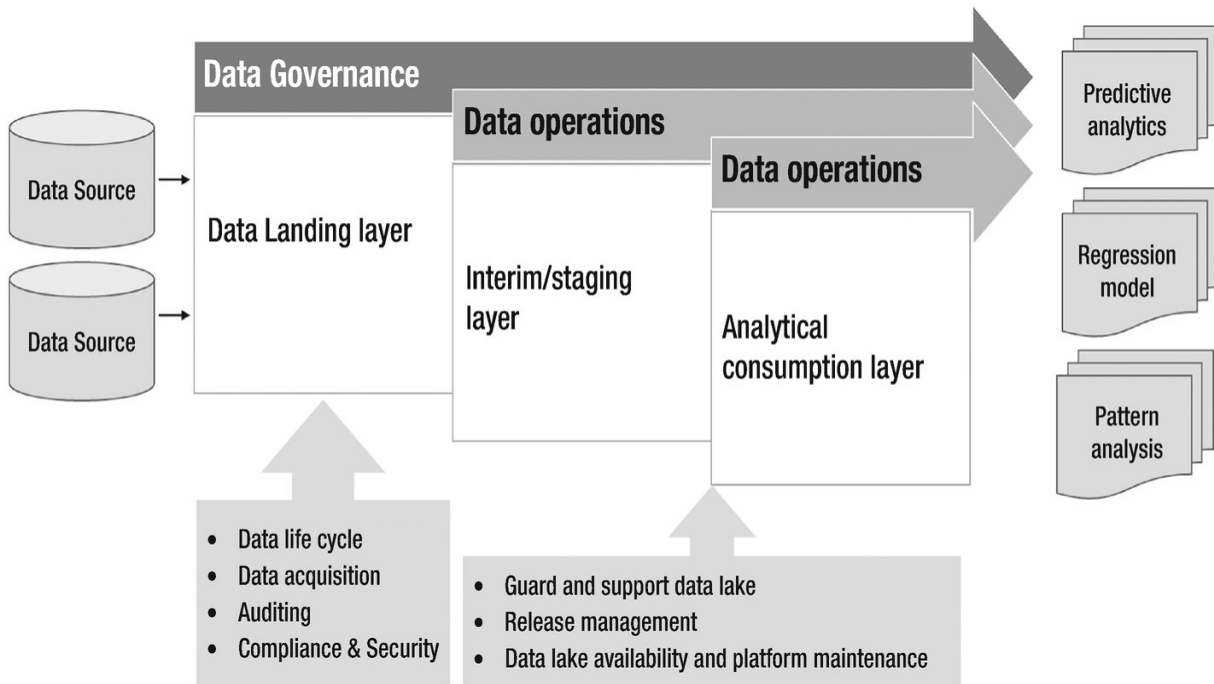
Data Governance

Data operations

Data operations

Data Source

Data Source

Data Landing layer

Interim/staging layer

Analytical consumption layer

Predictive analytics

Regression model

Pattern analysis

- Data life cycle
- Data acquisition
- Auditing
- Compliance & Security

- Guard and support data lake
- Release management
- Data lake availability and platform maintenance